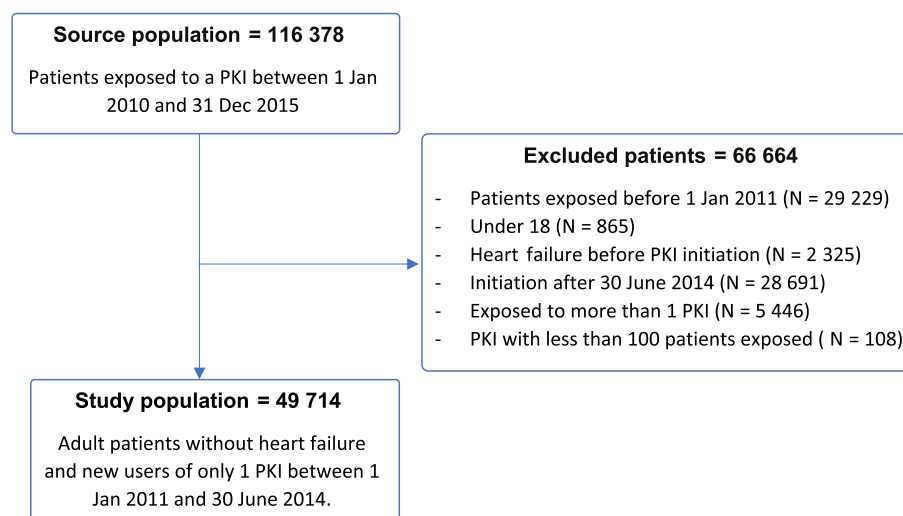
Source population = 116 378

Patients exposed to a PKI between 1 Jan 2010 and 31 Dec 2015

Excluded patients = 66 664

- Patients exposed before 1 Jan 2011 (N = 29 229)
- Under 18 (N = 865)
- Heart failure before PKI initiation (N = 2 325)
- Initiation after 30 June 2014 (N = 28 691)
- Exposed to more than 1 PKI (N = 5 446)
- PKI with less than 100 patients exposed ( N = 108)

Study population = 49 714

Adult patients without heart failure and new users of only 1 PKI between 1 Jan 2011 and 30 June 2014.